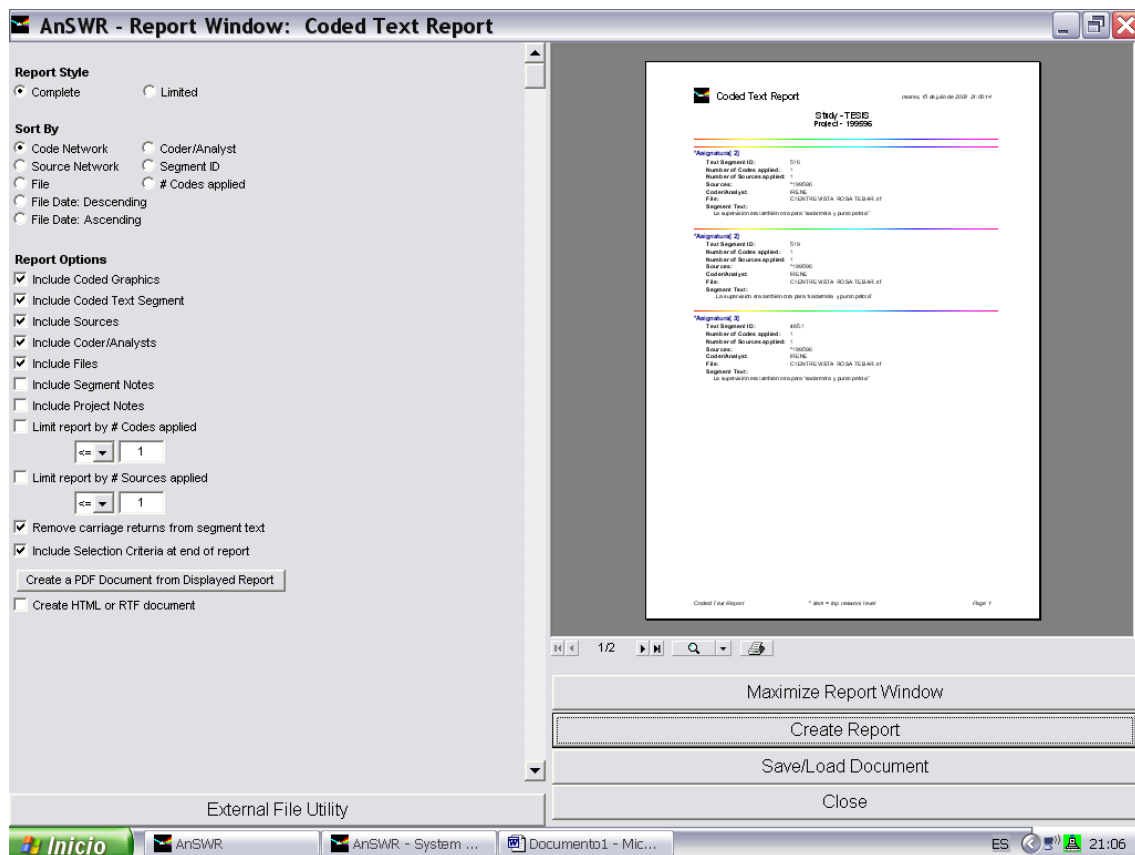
AnSWR - Report Window: Coded Text Report

Report Style
Complete
Limited

Sort By
Code Network
Coder/Analyst
Source Network
Segment ID
File
# Codes applied
File Date: Descending
File Date: Ascending

Report Options
Include Coded Graphics
Include Coded Text Segment
Include Sources
Include Coder/Analysts
Include Files
Include Segment Notes
Include Project Notes
Limit report by # Codes applied
<= 1
Limit report by # Sources applied
<= 1
Remove carriage returns from segment text
Include Selection Criteria at end of report
Create a PDF Document from Displayed Report
Create HTML or RTF document

External File Utility

Coded Text Report
martes, 15 de julio de 2008 21:05:14
Study - TESIS
Project - 199596

*Asignatura[ 2]
Text Segment ID: 516
Number of Codes applied: 1
Number of Sources applied: 1
Sources: *199596
Coder/Analyst: RENE
File: C:\ENTREVISTA ROSA TEBAR.rtf
Segment Text:
La supervisión era también otra para 'asistencia y punto pelota'

*Asignatura[ 2]
Text Segment ID: 519
Number of Codes applied: 1
Number of Sources applied: 1
Sources: *199596
Coder/Analyst: RENE
File: C:\ENTREVISTA ROSA TEBAR.rtf
Segment Text:
La supervisión era también otra para 'asistencia y punto pelota'

*Asignatura[ 3]
Text Segment ID: 485.1
Number of Codes applied: 1
Number of Sources applied: 1
Sources: *199596
Coder/Analyst: RENE
File: C:\ENTREVISTA ROSA TEBAR.rtf
Segment Text:
La supervisión era también otra para 'asistencia y punto pelota'

Coded Text Report * item = top network level Page 1

1/2

Maximize Report Window
Create Report
Save/Load Document
Close

Inicio
AnSWR
AnSWR - System ...
Documento1 - Mic...
ES 21:06